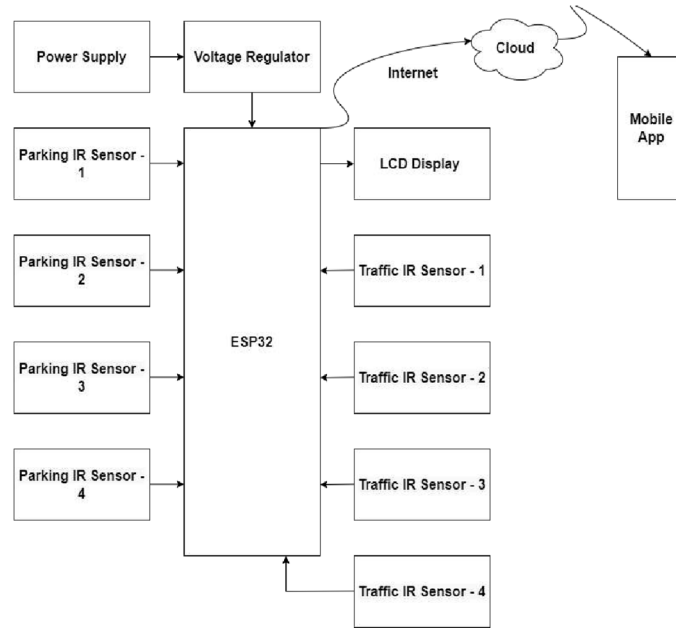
Power Supply

Voltage Regulator

Cloud

Internet

Mobile App

Parking IR Sensor - 1

LCD Display

Parking IR Sensor - 2

Traffic IR Sensor - 1

ESP32

Parking IR Sensor - 3

Traffic IR Sensor - 2

Parking IR Sensor - 4

Traffic IR Sensor - 3

Traffic IR Sensor - 4